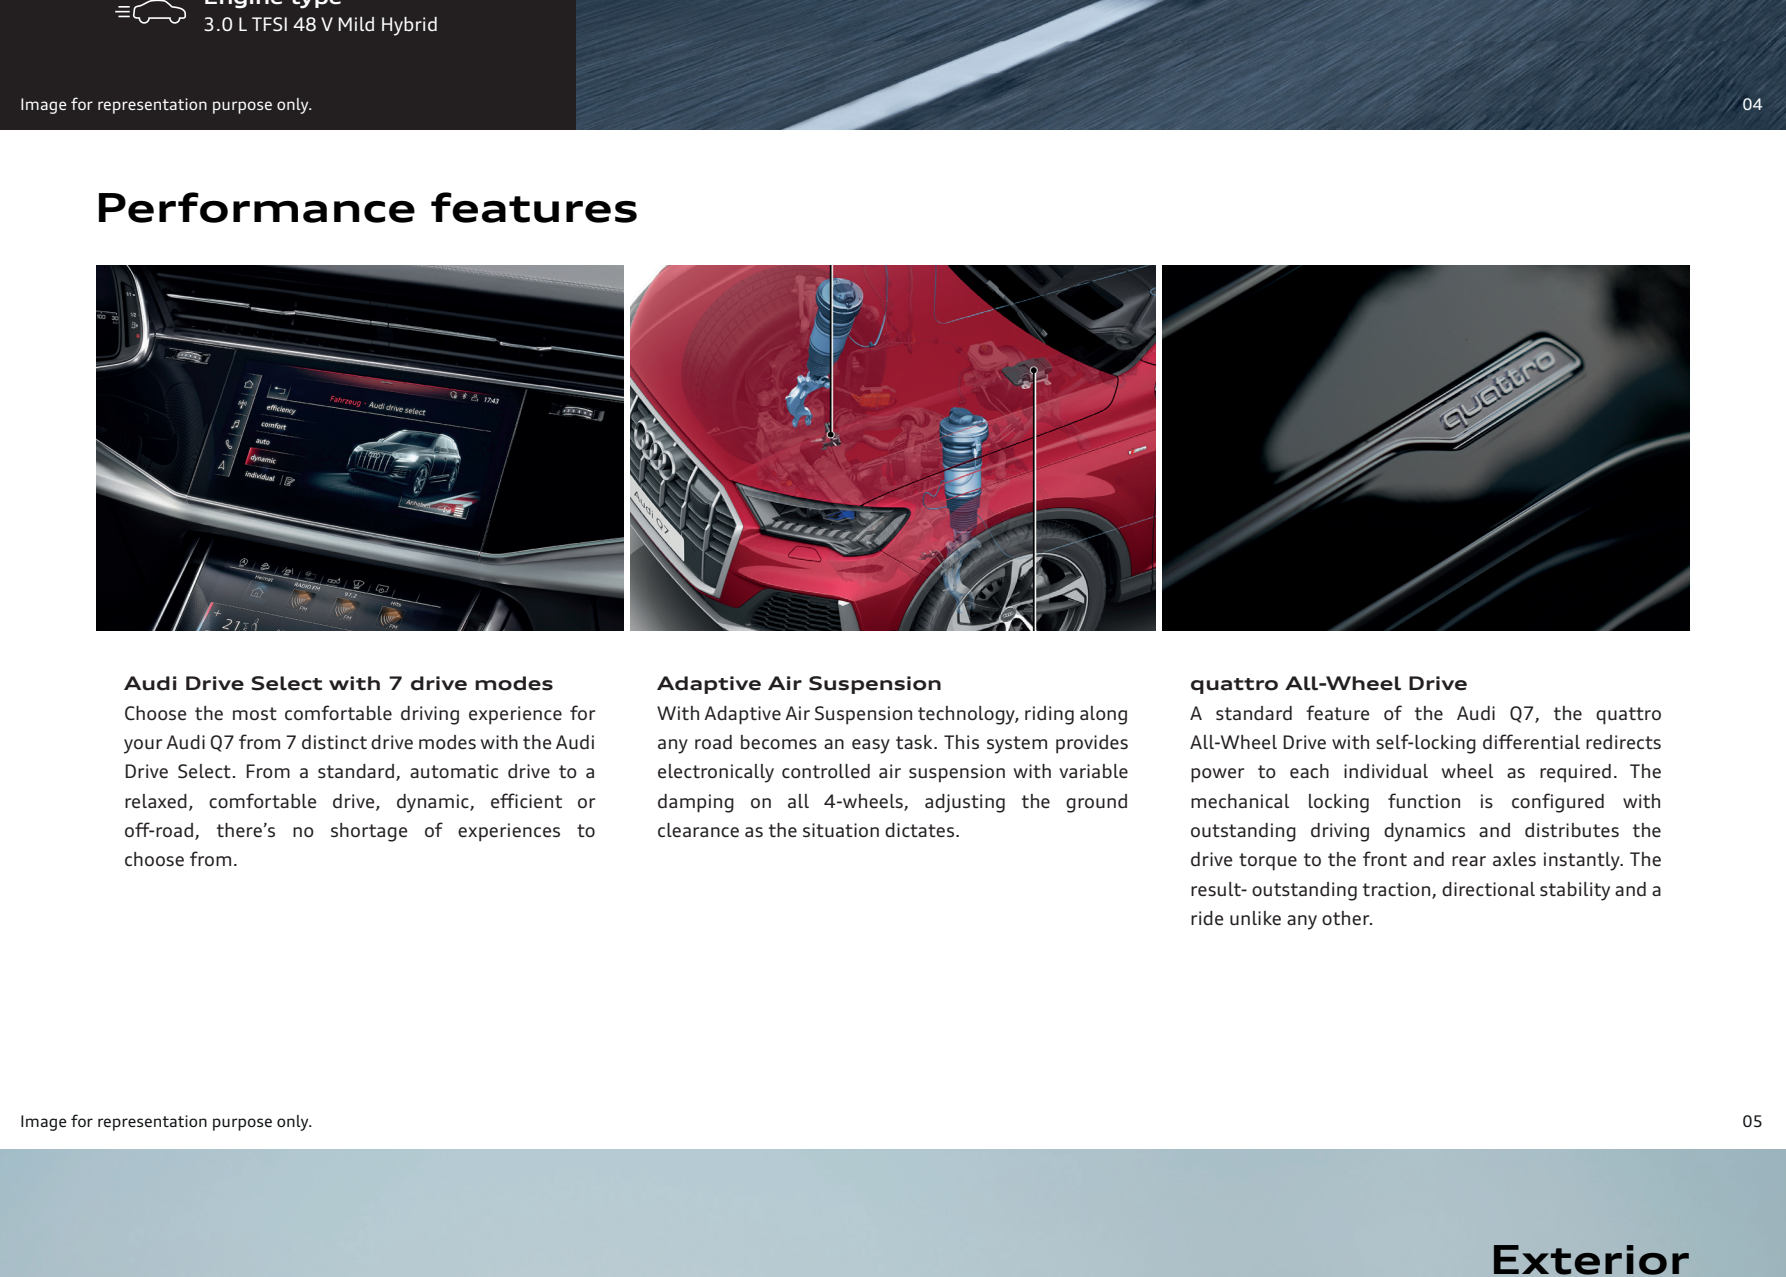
Engine type
3.0 L TFSI 48 V Mild Hybrid

Image for representation purpose only.

04

Performance features

Fahrzeug · Audi drive select

efficiency

comfort

auto

dynamic

individual

quattro

Audi Q7

Audi Drive Select with 7 drive modes
Choose the most comfortable driving experience for your Audi Q7 from 7 distinct drive modes with the Audi Drive Select. From a standard, automatic drive to a relaxed, comfortable drive, dynamic, efficient or off-road, there's no shortage of experiences to choose from.

Adaptive Air Suspension
With Adaptive Air Suspension technology, riding along any road becomes an easy task. This system provides electronically controlled air suspension with variable damping on all 4-wheels, adjusting the ground clearance as the situation dictates.

quattro All-Wheel Drive
A standard feature of the Audi Q7, the quattro All-Wheel Drive with self-locking differential redirects power to each individual wheel as required. The mechanical locking function is configured with outstanding driving dynamics and distributes the drive torque to the front and rear axles instantly. The result- outstanding traction, directional stability and a ride unlike any other.

Image for representation purpose only.

05

Exterior